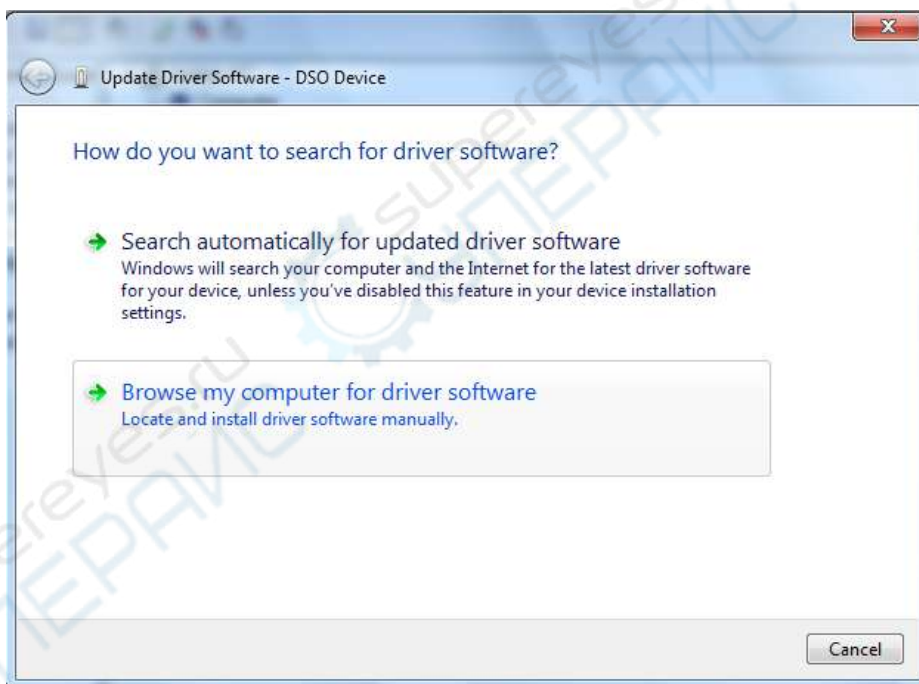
Update Driver Software - DSO Device

How do you want to search for driver software?

Search automatically for updated driver software
Windows will search your computer and the Internet for the latest driver software for your device, unless you've disabled this feature in your device installation settings.

Browse my computer for driver software
Locate and install driver software manually.

Cancel

supereyes.ru
СУПЕРАЙС
supereyes.ru
СУПЕРАЙС